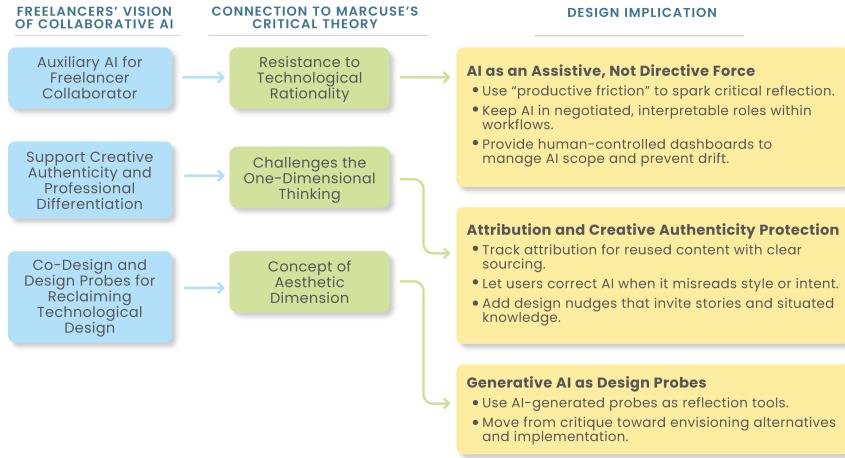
FREELANCERS' VISION OF COLLABORATIVE AI

CONNECTION TO MARCUSE'S CRITICAL THEORY

DESIGN IMPLICATION

Auxiliary AI for Freelancer Collaborator

Resistance to Technological Rationality

AI as an Assistive, Not Directive Force
• Use "productive friction" to spark critical reflection.
• Keep AI in negotiated, interpretable roles within workflows.
• Provide human-controlled dashboards to manage AI scope and prevent drift.

Support Creative Authenticity and Professional Differentiation

Challenges the One-Dimensional Thinking

Attribution and Creative Authenticity Protection
• Track attribution for reused content with clear sourcing.
• Let users correct AI when it misreads style or intent.
• Add design nudges that invite stories and situated knowledge.

Co-Design and Design Probes for Reclaiming Technological Design

Concept of Aesthetic Dimension

Generative AI as Design Probes
• Use AI-generated probes as reflection tools.
• Move from critique toward envisioning alternatives and implementation.